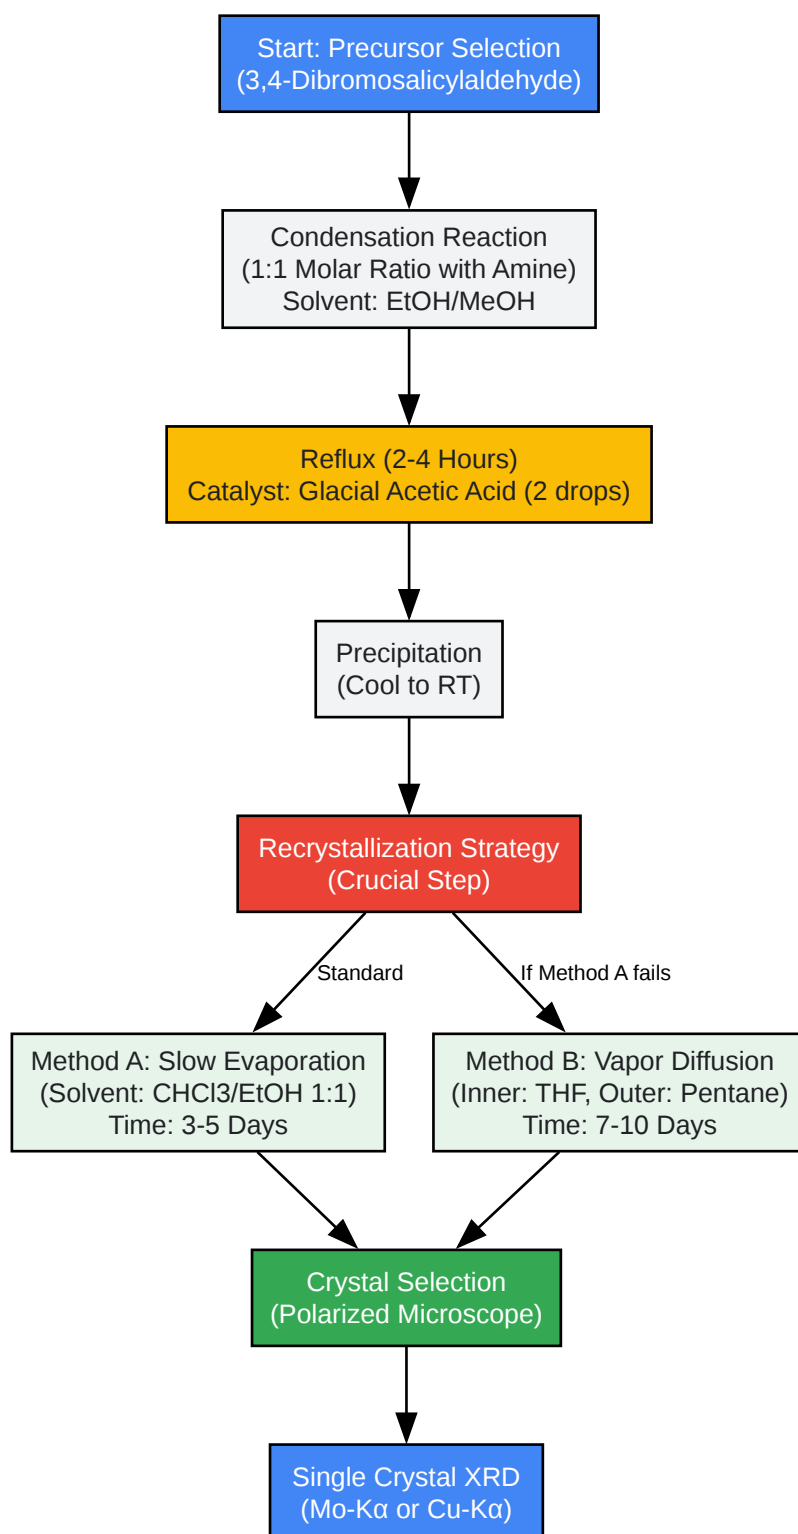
Start: Precursor Selection
(3,4-Dibromosalicylaldehyde)

Condensation Reaction
(1:1 Molar Ratio with Amine)
Solvent: EtOH/MeOH

Reflux (2-4 Hours)
Catalyst: Glacial Acetic Acid (2 drops)

Precipitation
(Cool to RT)

Recrystallization Strategy
(Crucial Step)

Standard

If Method A fails

Method A: Slow Evaporation
(Solvent: CHCl3/EtOH 1:1)
Time: 3-5 Days

Method B: Vapor Diffusion
(Inner: THF, Outer: Pentane)
Time: 7-10 Days

Crystal Selection
(Polarized Microscope)

Single Crystal XRD
(Mo-Kα or Cu-Kα)